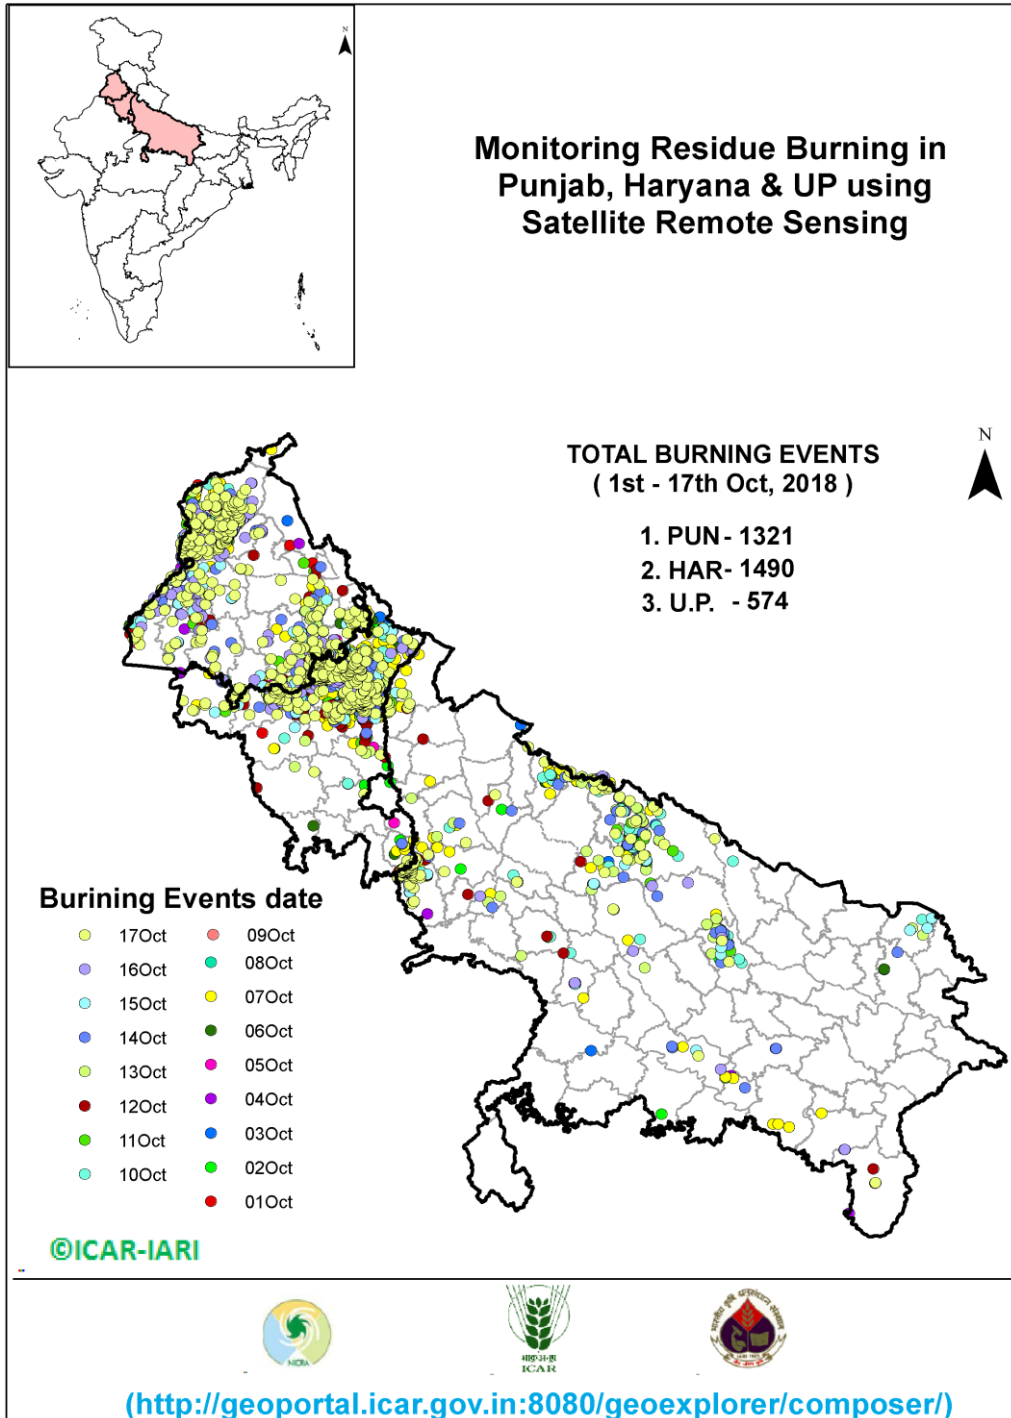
N

Monitoring Residue Burning in Punjab, Haryana & UP using Satellite Remote Sensing

TOTAL BURNING EVENTS
( 1st - 17th Oct, 2018 )

N

1. PUN - 1321
2. HAR- 1490
3. U.P. - 574

Burining Events date

17Oct
16Oct
15Oct
14Oct
13Oct
12Oct
11Oct
10Oct

09Oct
08Oct
07Oct
06Oct
05Oct
04Oct
03Oct
02Oct
01Oct

©ICAR-IARI

NICRA

भाकृअनुप
ICAR

(http://geoportal.icar.gov.in:8080/geoexplorer/composer/)